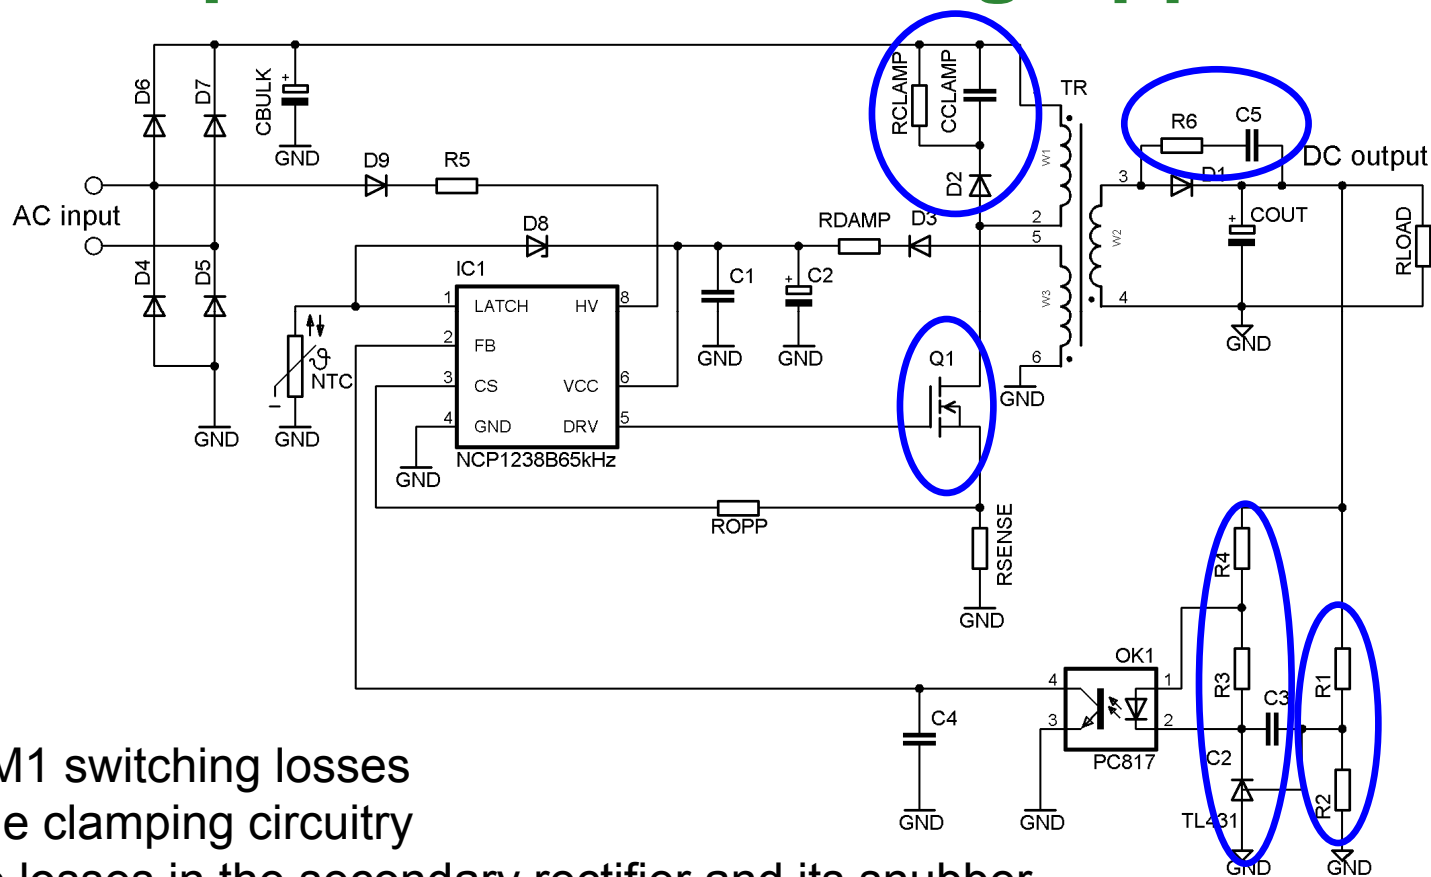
D6
D7
CBULK
GND
D9
R5
AC input
D4
D5
GND
GND
D8
IC1
1 LATCH HV 8
2 FB
3 CS VCC 6
4 GND DRV 5
NCP1238B65kHz
GND
NTC
RCLAMP
CCLAMP
D2
RDAMP
D3
C1
C2
GND
GND
TR
W1
W2
W3
R6
C5
DC output
D1
COUT
RLOAD
GND
Q1
GND
ROPP
RSENSE
GND
R4
R3
C3
R1
R2
OK1
PC817
C4
GND
GND
C2
TL431
GND
GND
M1 switching losses
e clamping circuitry
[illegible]